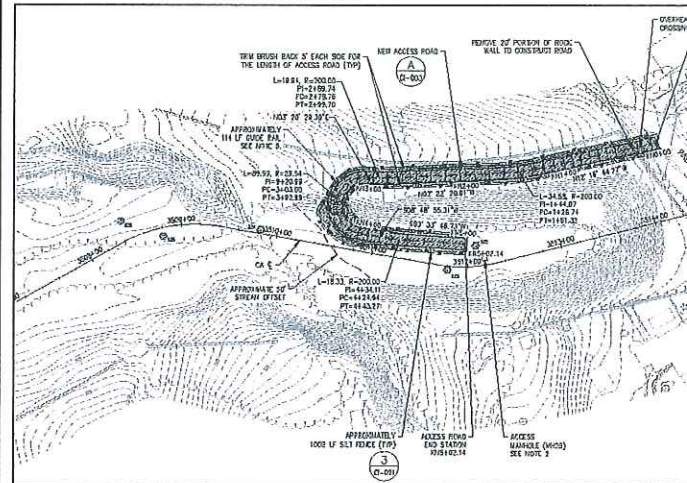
TRIM BRUSH BACK 5' EACH SIDE FOR THE LENGTH OF ACCESS ROAD (TYP)

NEW ACCESS ROAD

REMOVE 20' PORTION OF ROCK WALL TO CONSTRUCT ROAD

OVERHEAD CROSSING

A
(C-003)

L=18.61, R=300.00
PI=2+69.74
PC=2+79.78
PT=2+99.70

N07° 20' 29.30"E

APPROXIMATELY 114 LF GUIDE RAIL SEE NOTE 5

L=99.53, R=23.54
PI=3+20.19
PC=3+03.00
PT=3+02.89

2+00

N07° 32' 20.01"E

S83° 16' 44.77"W

L=34.55, R=200.00
PI=1+44.07
PC=1+26.74
PT=1+61.31

S08° 48' 55.31"E

S07° 33' 48.71"E

1+00

3500+00

3510+00

3512+02.14

3520+00

CA ₵

APPROXIMATE 30' STREAM OFFSET

L=18.33, R=200.00
PI=4+34.11
PC=4+24.94
PT=4+43.27

APPROXIMATELY 1002 LF SILT FENCE (TYP)

3
(C-001)

ACCESS ROAD END STATION 3512+02.14

ACCESS MANHOLE (MH08) SEE NOTE 2